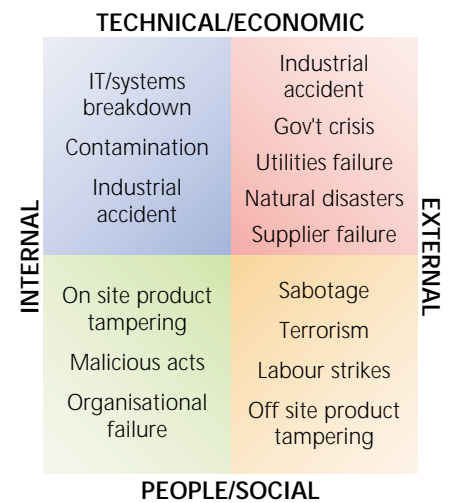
TECHNICAL/ECONOMIC

INTERNAL

EXTERNAL

IT/systems breakdown

Contamination

Industrial accident

Industrial accident

Gov't crisis

Utilities failure

Natural disasters

Supplier failure

On site product tampering

Malicious acts

Organisational failure

Sabotage

Terrorism

Labour strikes

Off site product tampering

PEOPLE/SOCIAL